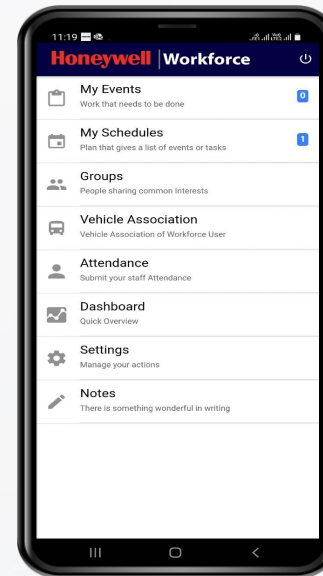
11:19

Honeywell | Workforce

My Events
Work that needs to be done
0

My Schedules
Plan that gives a list of events or tasks
1

Groups
People sharing common Interests

Vehicle Association
Vehicle Association of Workforce User

Attendance
Submit your staff Attendance

Dashboard
Quick Overview

Settings
Manage your actions

Notes
There is something wonderful in writing